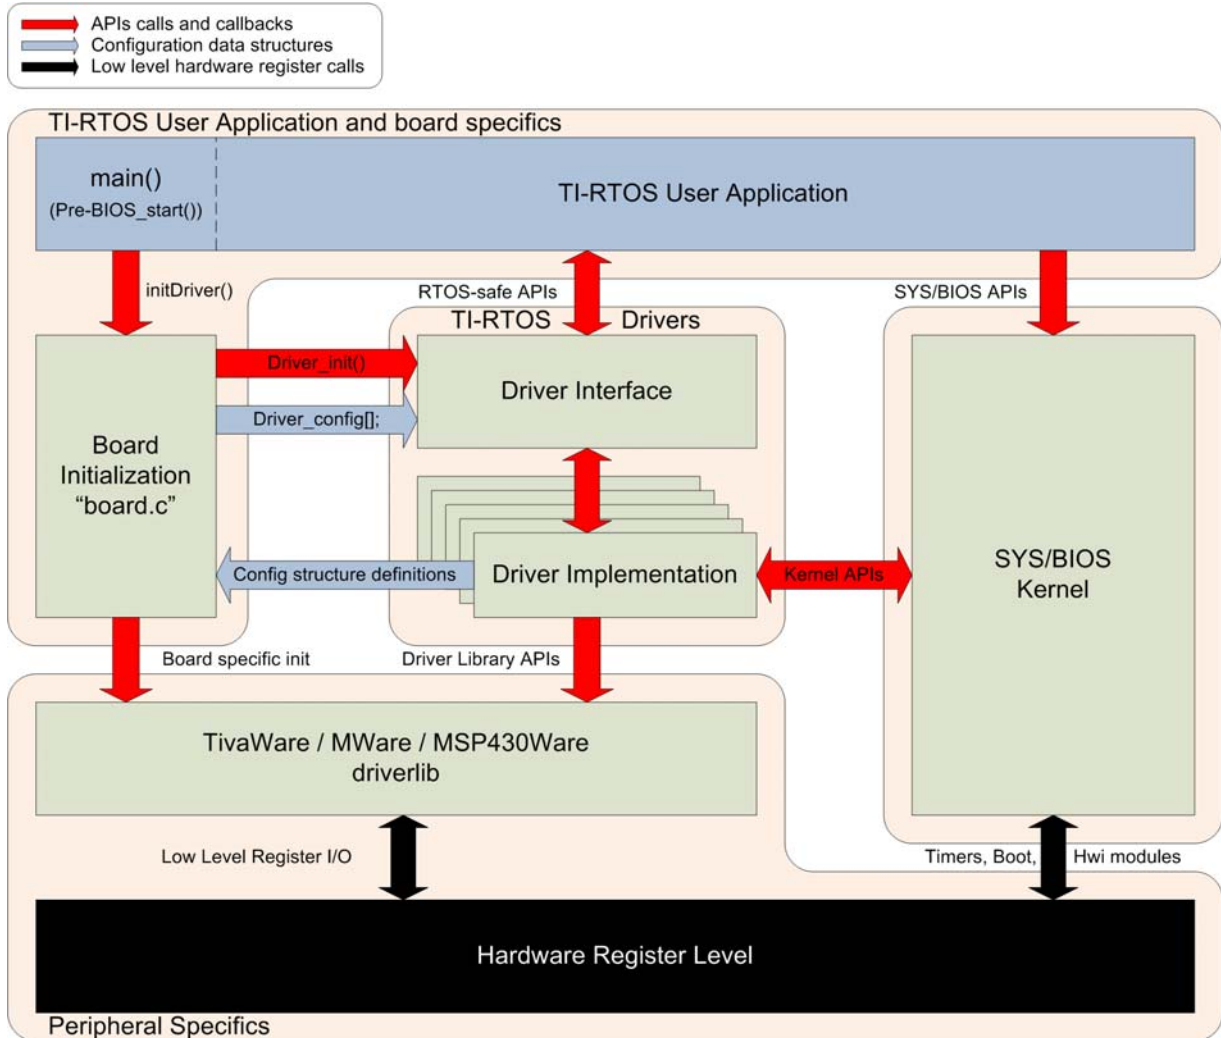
APIs calls and callbacks
Configuration data structures
Low level hardware register calls

TI-RTOS User Application and board specifics

main()
(Pre-BIOS_start())

TI-RTOS User Application

initDriver()

RTOS-safe APIs

SYS/BIOS APIs

TI-RTOS Drivers

Driver_init()

Driver Interface

Driver_config[];

Board Initialization "board.c"

Config structure definitions

Driver Implementation

Kernel APIs

SYS/BIOS Kernel

Board specific init

Driver Library APIs

TivaWare / MWare / MSP430Ware driverlib

Low Level Register I/O

Timers, Boot, Hwi modules

Hardware Register Level

Peripheral Specifics